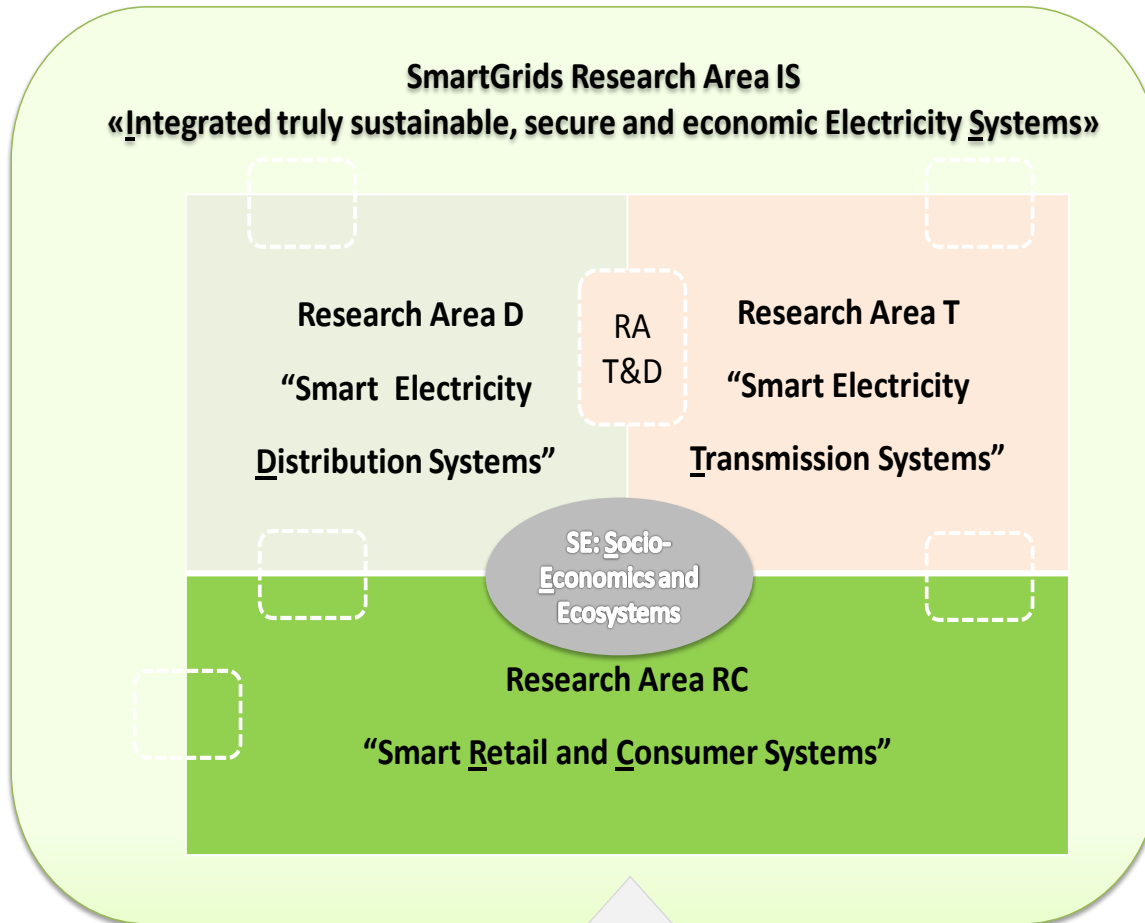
SmartGrids Research Area IS
«Integrated truly sustainable, secure and economic Electricity Systems»

Research Area D
"Smart Electricity
Distribution Systems"

RA
T&D

Research Area T
"Smart Electricity
Transmission Systems"

SE: Socio-Economics and Ecosystems

Research Area RC
"Smart Retail and Consumer Systems"